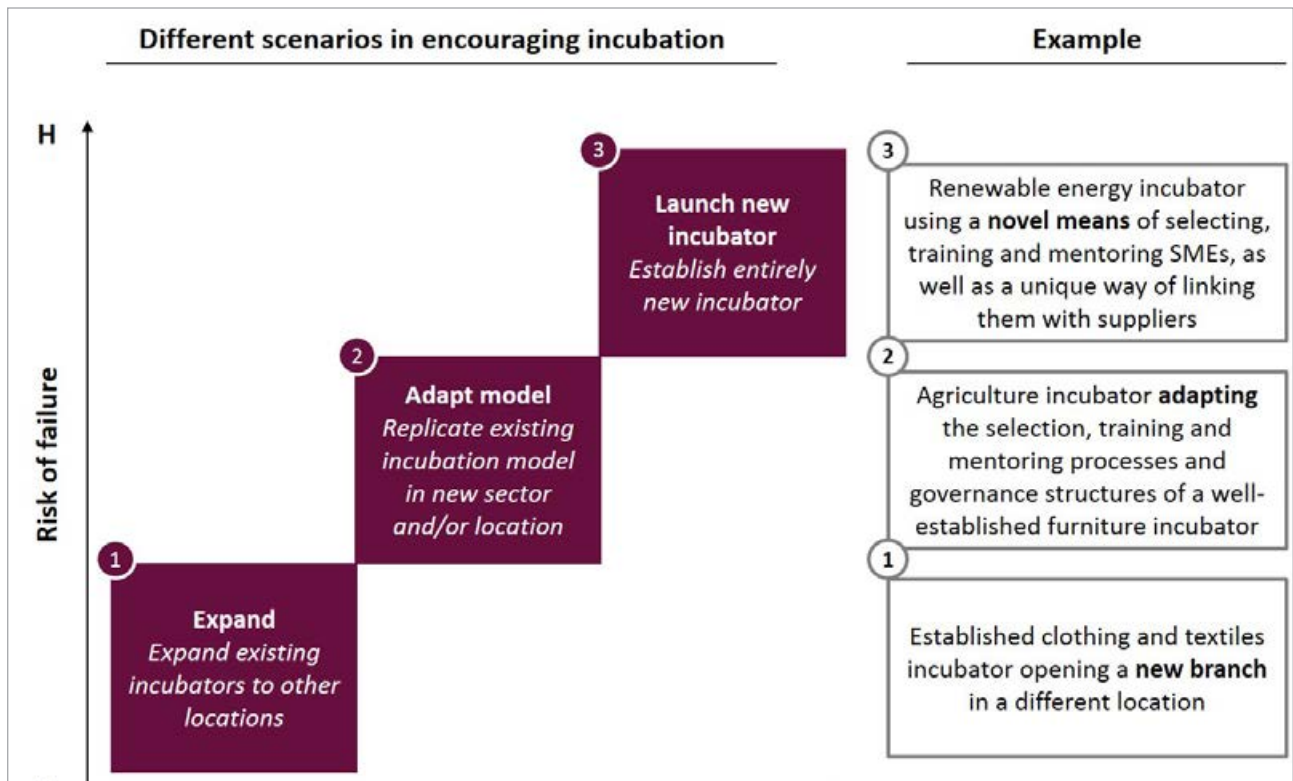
Different scenarios in encouraging incubation

Example

H

Risk of failure

3

Launch new incubator
*Establish entirely new incubator*

2

Adapt model
*Replicate existing incubation model in new sector and/or location*

1

Expand
*Expand existing incubators to other locations*

3

Renewable energy incubator using a **novel means** of selecting, training and mentoring SMEs, as well as a unique way of linking them with suppliers

2

Agriculture incubator **adapting** the selection, training and mentoring processes and governance structures of a well-established furniture incubator

1

Established clothing and textiles incubator opening a **new branch** in a different location